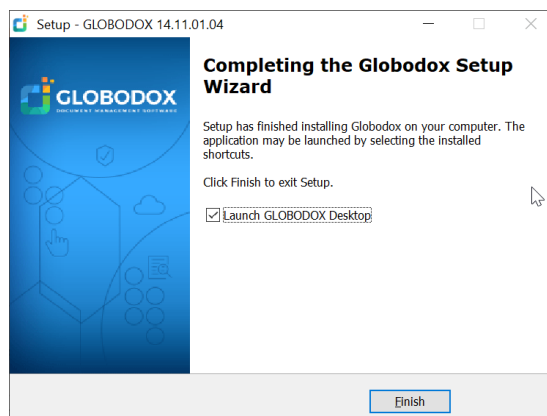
Setup - GLOBODOX 14.11.01.04

GLOBODOX
DOCUMENT MANAGEMENT SOFTWARE

Completing the Globodox Setup Wizard

Setup has finished installing Globodox on your computer. The application may be launched by selecting the installed shortcuts.

Click Finish to exit Setup.

Launch GLOBODOX Desktop

Finish